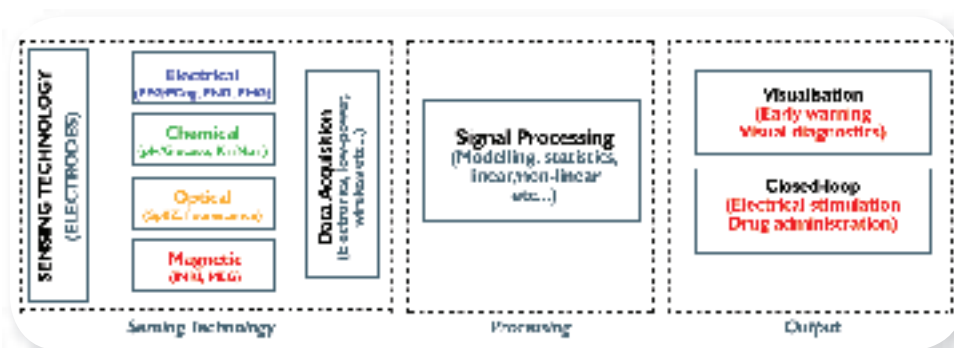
SENSING TECHNOLOGY
(ELECTRODES)

Electrical
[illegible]

Chemical
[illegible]

Optical
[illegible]

Magnetic
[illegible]

Data Acquisition
(Electronics, low-power, wireless etc...)

Signal Processing
(Modelling, statistics, linear,non-linear etc...)

Visualisation
(Early warning
Visual diagnostics)

Closed-loop
(Electrical stimulation
Drug administration)

Sensing Technology

Processing

Output